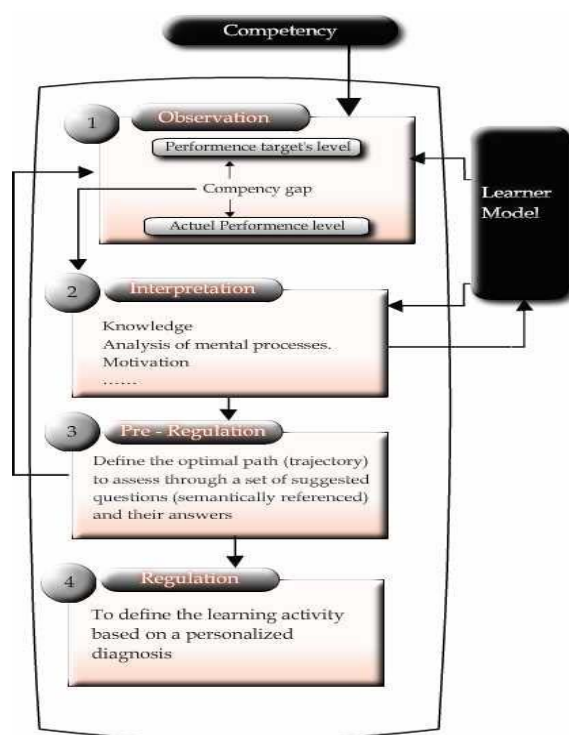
Competency

1 Observation

Performence target's level

Compency gap

Actuel Performence level

Learner Model

2 Interpretation

Knowledge
Analysis of mental processes.
Motivation
......

3 Pre - Regulation

Define the optimal path (trajectory) to assess through a set of suggested questions (semantically referenced) and their answers

4 Regulation

To define the learning activity based on a personalized diagnosis